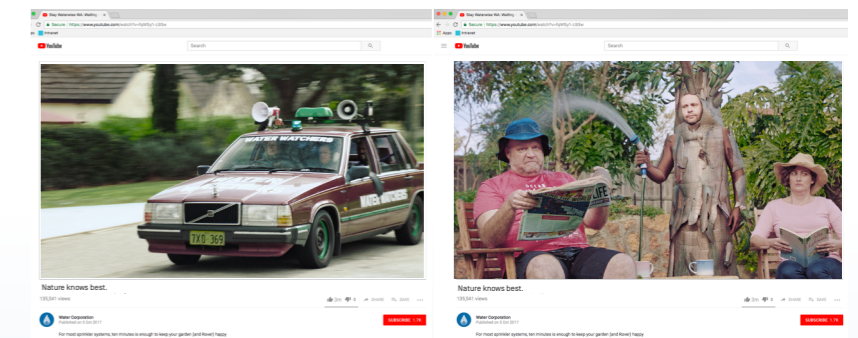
Stay Waterwise WA: Walking
Secure | https://www.youtube.com/watch?v=
Intranet
YouTube
Search
WATER WATCHERS
WATER WATCHERS
7XD 369
Nature knows best.
135,541 views
Water Corporation
Published on 3 Oct 2017
SUBSCRIBE 1.7K
For most sprinkler systems, ten minutes is enough to keep your garden (and Rover) happy.

Stay Waterwise WA: Walking
Secure | https://www.youtube.com/watch?v=
Apps
Intranet
YouTube
Search
LIFE
Nature knows best.
135,541 views
Water Corporation
Published on 3 Oct 2017
SUBSCRIBE 1.7K
For most sprinkler systems, ten minutes is enough to keep your garden (and Rover) happy.